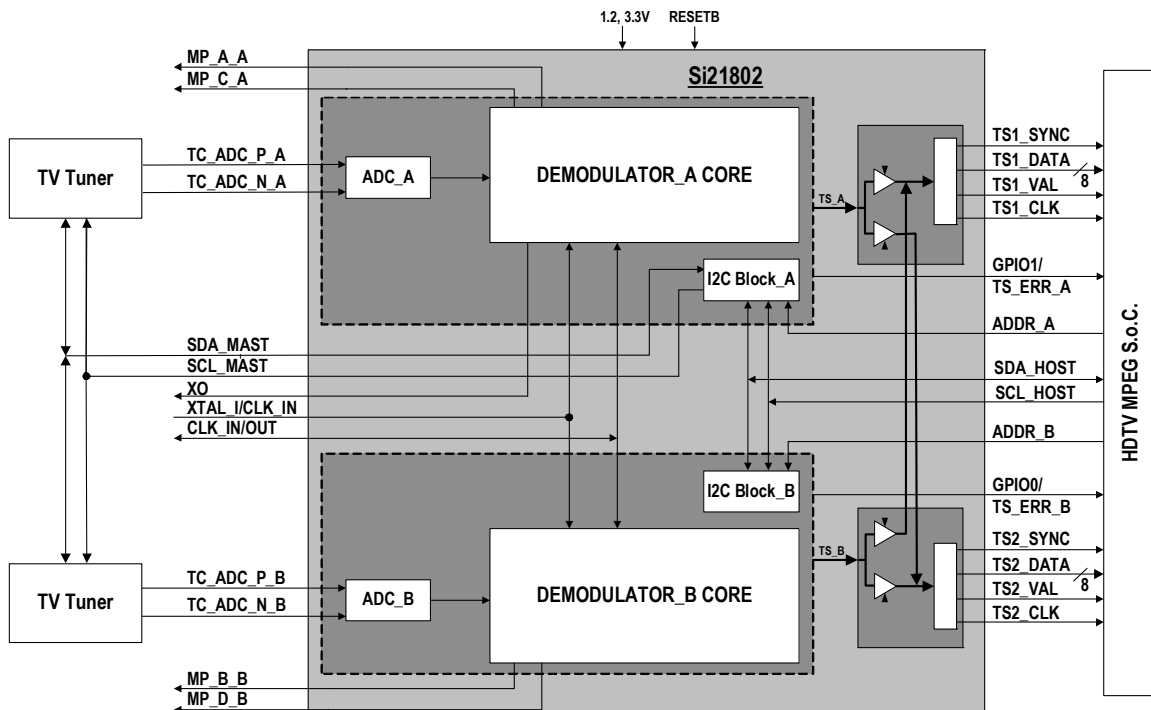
1.2, 3.3V
RESETB

Si21802

MP_A_A
MP_C_A

TV Tuner

TC_ADC_P_A
TC_ADC_N_A

ADC_A

DEMODULATOR_A CORE

TS_A

I2C Block_A

TS1_SYNC
TS1_DATA
8
TS1_VAL
TS1_CLK

GPIO1/
TS_ERR_A

ADDR_A

SDA_MAST
SCL_MAST
XO
XTAL_I/CLK_IN
CLK_IN/OUT

SDA_HOST
SCL_HOST

ADDR_B

HDTV MPEG S.o.C.

I2C Block_B

GPIO0/
TS_ERR_B

TS_B

TS2_SYNC
TS2_DATA
8
TS2_VAL
TS2_CLK

TV Tuner

TC_ADC_P_B
TC_ADC_N_B

ADC_B

DEMODULATOR_B CORE

MP_B_B
MP_D_B